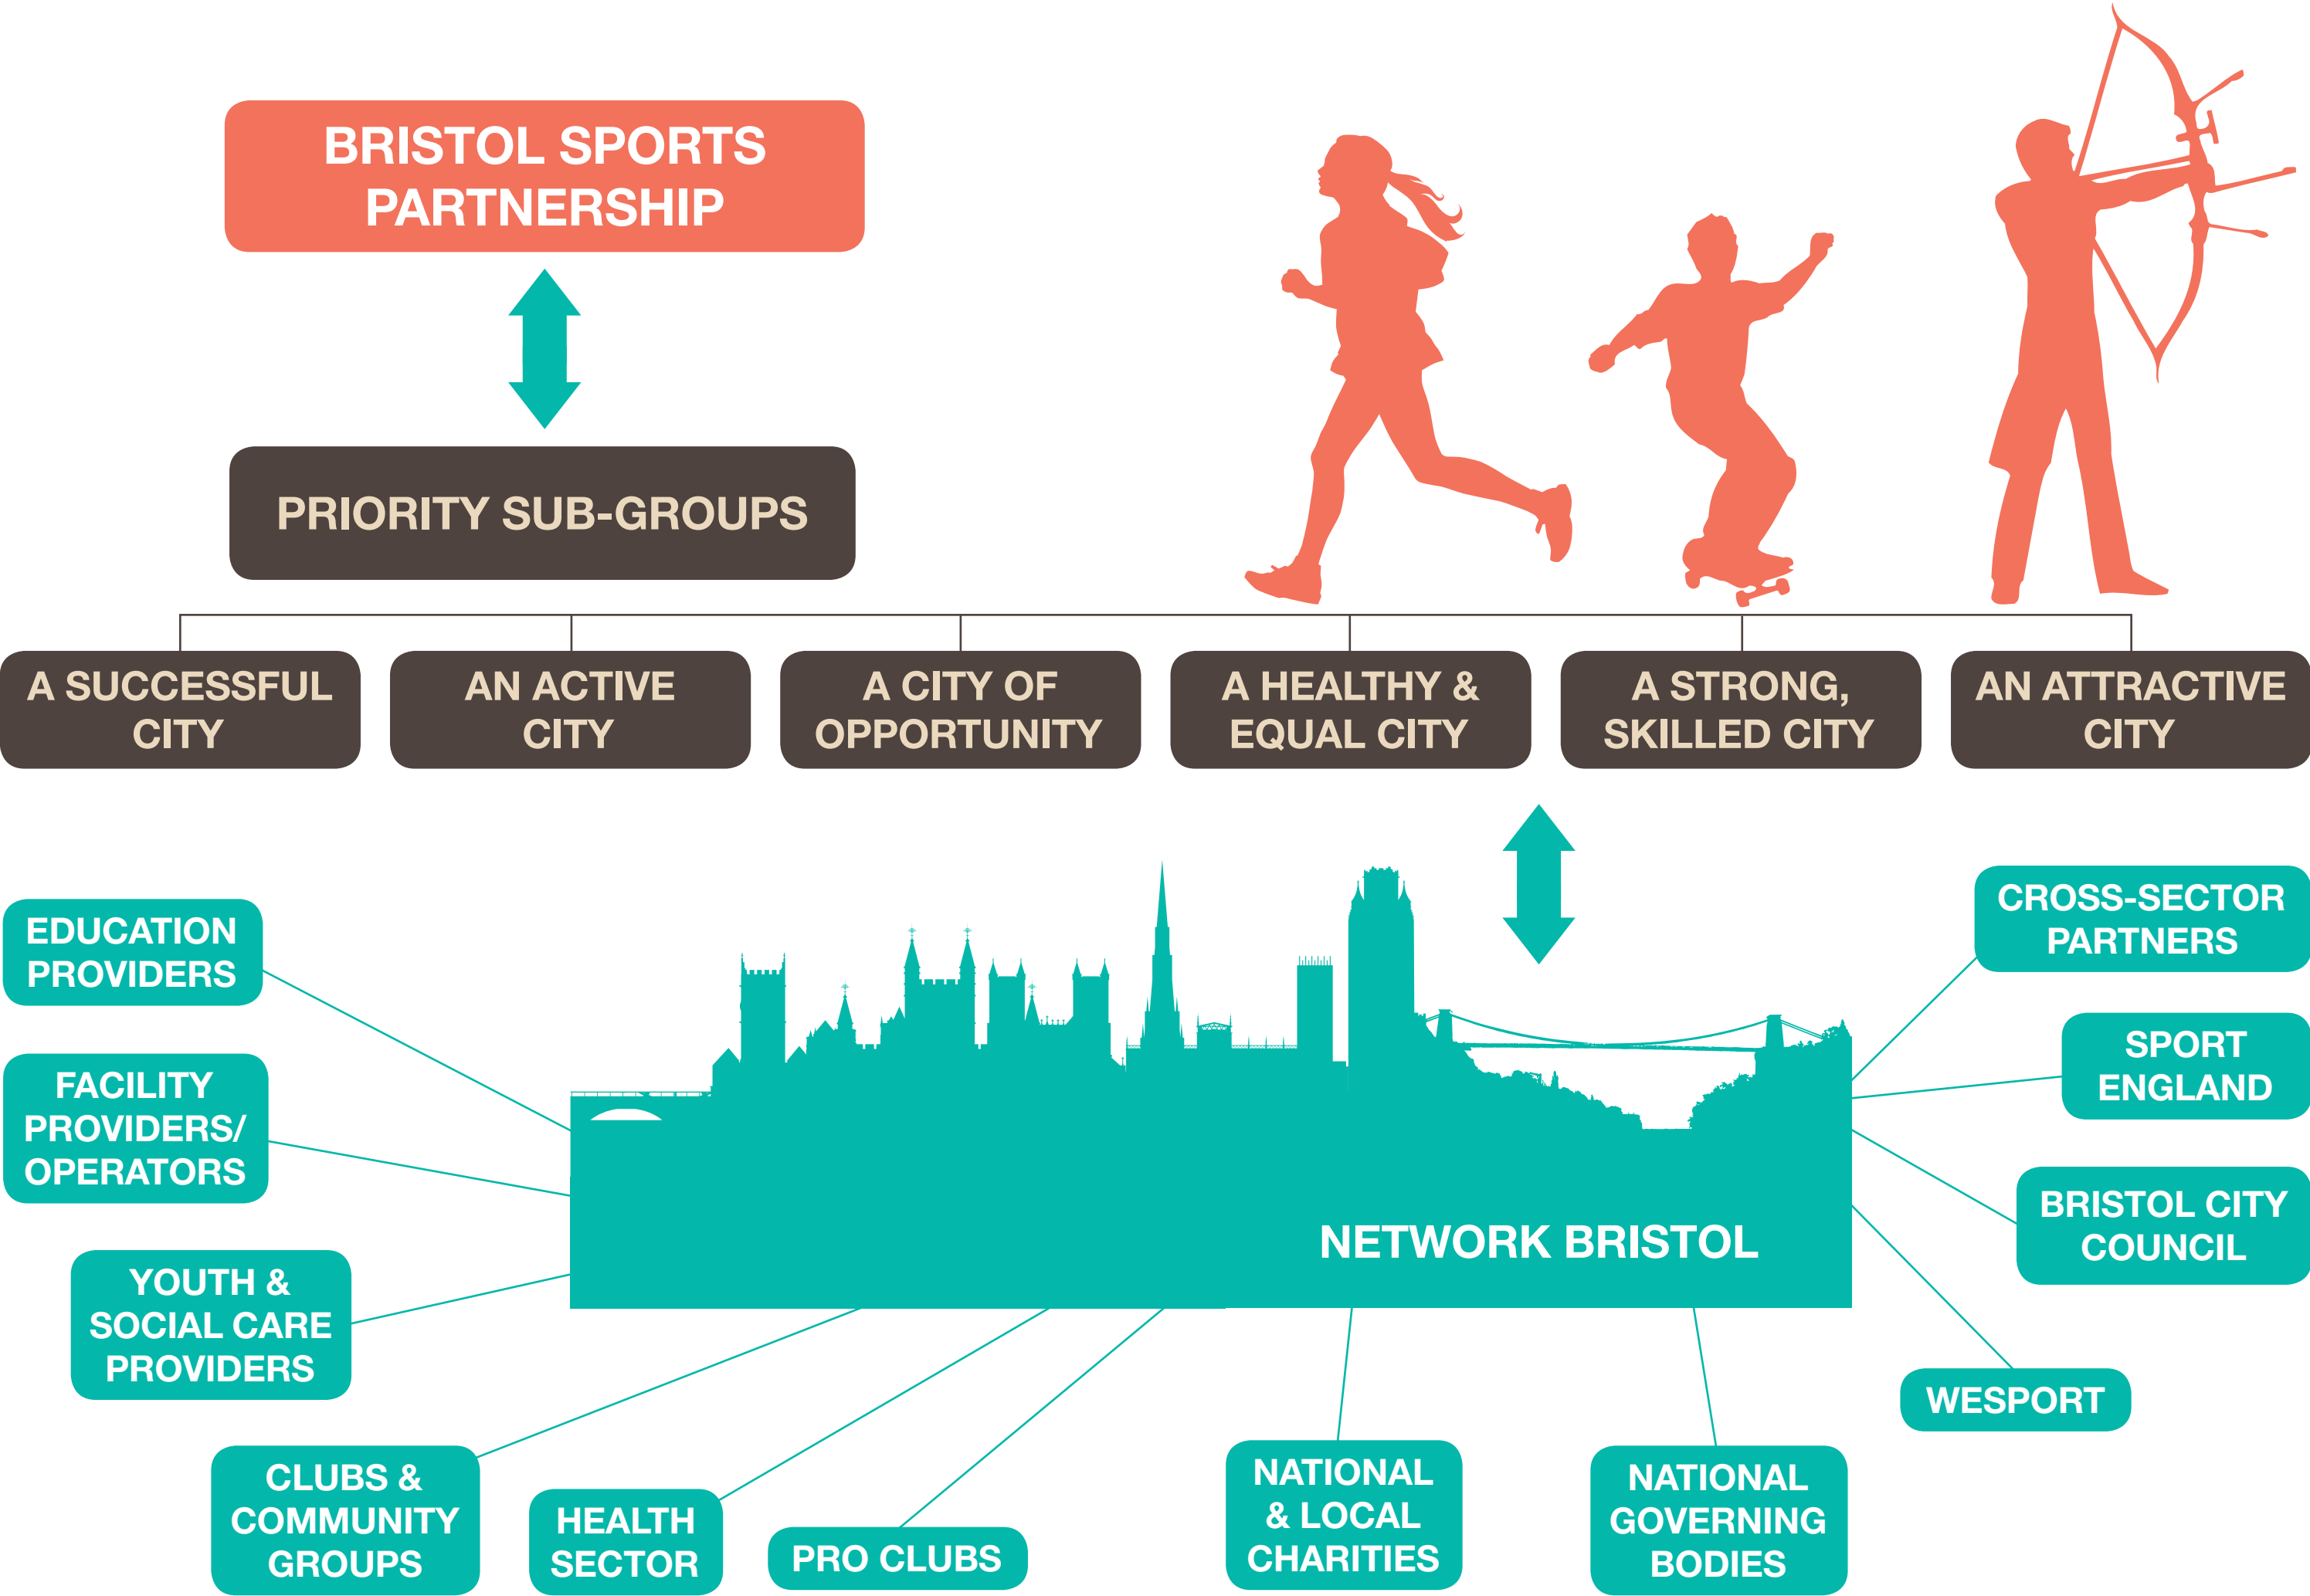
BRISTOL SPORTS PARTNERSHIP

PRIORITY SUB-GROUPS

A SUCCESSFUL CITY

AN ACTIVE CITY

A CITY OF OPPORTUNITY

A HEALTHY & EQUAL CITY

A STRONG, SKILLED CITY

AN ATTRACTIVE CITY

EDUCATION PROVIDERS

FACILITY PROVIDERS/ OPERATORS

YOUTH & SOCIAL CARE PROVIDERS

CLUBS & COMMUNITY GROUPS

HEALTH SECTOR

PRO CLUBS

NETWORK BRISTOL

NATIONAL & LOCAL CHARITIES

NATIONAL GOVERNING BODIES

WESPORT

BRISTOL CITY COUNCIL

SPORT ENGLAND

CROSS-SECTOR PARTNERS